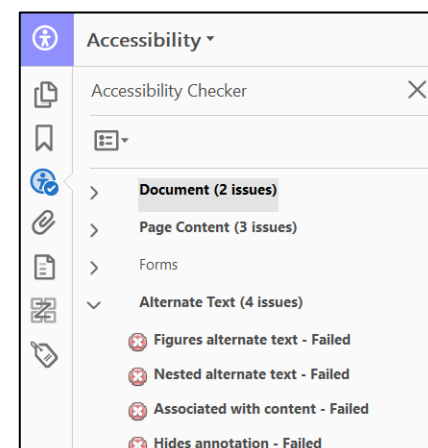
Accessibility ▾

Accessibility Checker

Document (2 issues)

Page Content (3 issues)

Forms

Alternate Text (4 issues)

Figures alternate text - Failed

Nested alternate text - Failed

Associated with content - Failed

Hides annotation - Failed